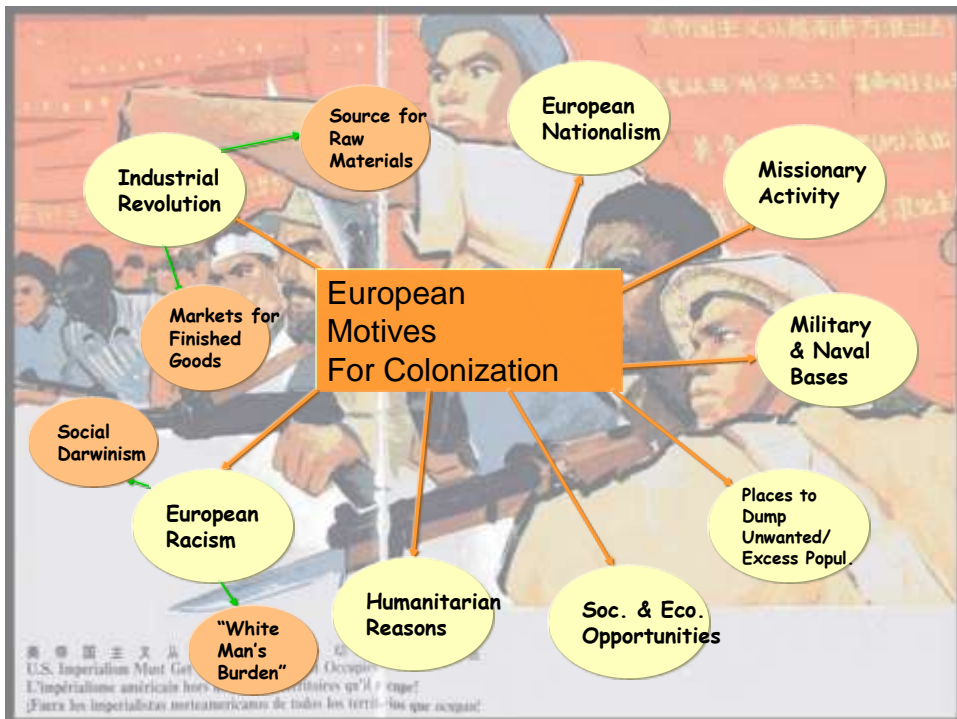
European Motives For Colonization

Industrial Revolution

Source for Raw Materials

Markets for Finished Goods

European Nationalism

Missionary Activity

Military & Naval Bases

Places to Dump Unwanted/ Excess Popul.

Soc. & Eco. Opportunities

Humanitarian Reasons

European Racism

Social Darwinism

"White Man's Burden"

美 帝 国 主 义 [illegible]
U.S. Imperialism Must Get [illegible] Occupi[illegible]
L'impérialisme américain hors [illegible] territoires qu'il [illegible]
¡Fuera los imperialistas norteamericanos de todos los terri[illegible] que ocupan!